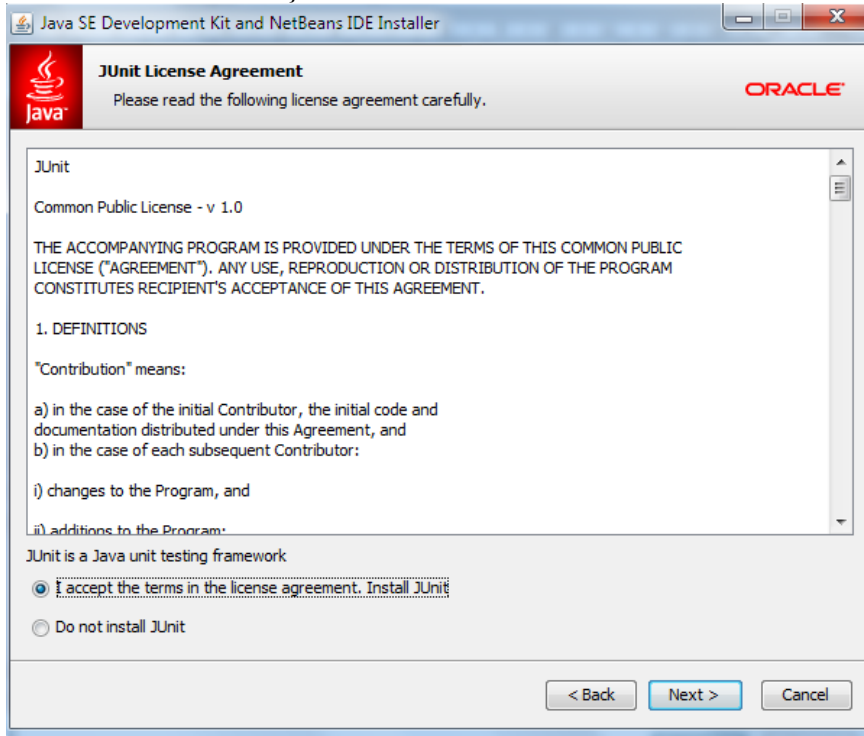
Java SE Development Kit and NetBeans IDE Installer

JUnit License Agreement
Please read the following license agreement carefully.

Java

ORACLE

JUnit

Common Public License - v 1.0

THE ACCOMPANYING PROGRAM IS PROVIDED UNDER THE TERMS OF THIS COMMON PUBLIC LICENSE ("AGREEMENT"). ANY USE, REPRODUCTION OR DISTRIBUTION OF THE PROGRAM CONSTITUTES RECIPIENT'S ACCEPTANCE OF THIS AGREEMENT.

1. DEFINITIONS

"Contribution" means:

a) in the case of the initial Contributor, the initial code and documentation distributed under this Agreement, and
b) in the case of each subsequent Contributor:

i) changes to the Program, and

ii) additions to the Program;

JUnit is a Java unit testing framework

I accept the terms in the license agreement. Install JUnit

Do not install JUnit

< Back

Next >

Cancel